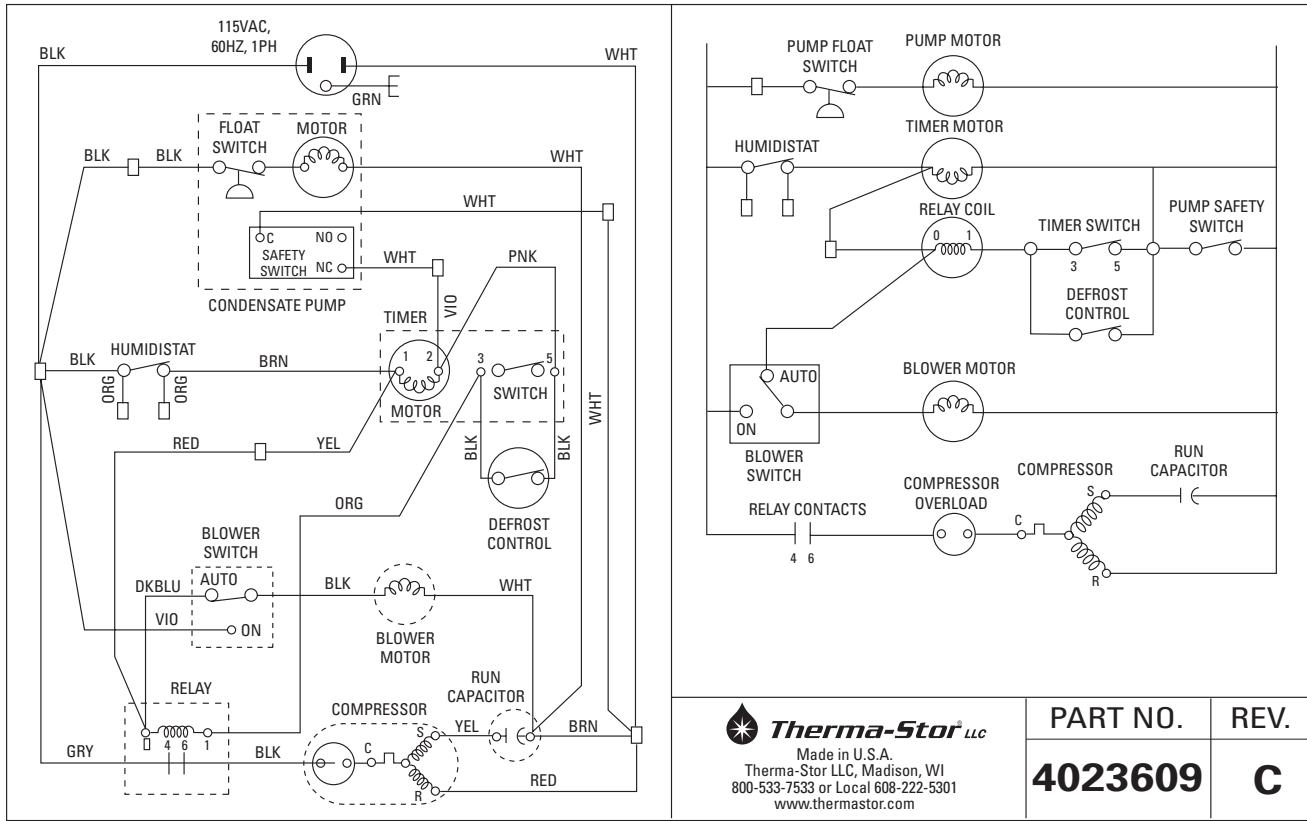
115VAC, 60HZ, 1PH

BLK

WHT

GRN

FLOAT SWITCH

MOTOR

BLK

BLK

WHT

WHT

C

NO

SAFETY SWITCH

NC

WHT

PNK

CONDENSATE PUMP

TIMER

VIO

BLK

HUMIDISTAT

BRN

1

2

3

5

ORG

ORG

MOTOR

SWITCH

WHT

RED

YEL

BLK

BLK

ORG

DEFROST CONTROL

BLOWER SWITCH

DKBLU

AUTO

BLK

WHT

VIO

ON

BLOWER MOTOR

RUN CAPACITOR

RELAY

COMPRESSOR

4 6 1

YEL

BRN

GRY

BLK

C

S

R

RED

PUMP FLOAT SWITCH

PUMP MOTOR

TIMER MOTOR

HUMIDISTAT

RELAY COIL

0 1

TIMER SWITCH

PUMP SAFETY SWITCH

3 5

DEFROST CONTROL

AUTO

BLOWER MOTOR

ON

BLOWER SWITCH

COMPRESSOR OVERLOAD

COMPRESSOR

RUN CAPACITOR

RELAY CONTACTS

4 6

C

S

R

Therma-Stor LLC

Made in U.S.A.
Therma-Stor LLC, Madison, WI
800-533-7533 or Local 608-222-5301
www.thermastor.com

| PART NO. | REV. |
|---|---|
| 4023609 | C |